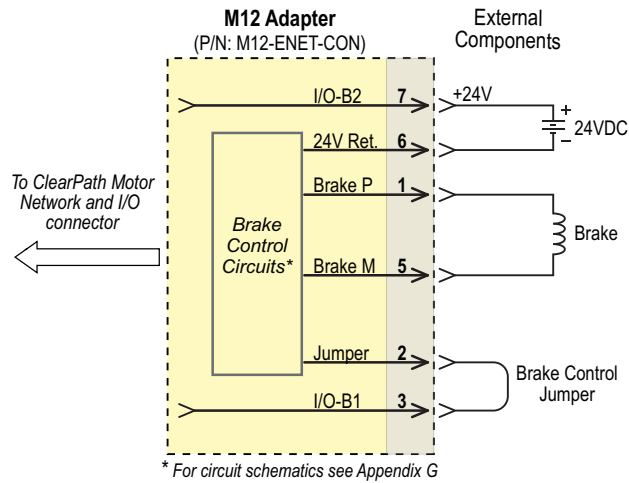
M12 Adapter
(P/N: M12-ENET-CON)

External Components

To ClearPath Motor Network and I/O connector

I/O-B2 7
24V Ret. 6
Brake P 1
Brake M 5
Jumper 2
I/O-B1 3

Brake Control Circuits*

+24V
+
–
24VDC

Brake

Brake Control Jumper

* For circuit schematics see Appendix G